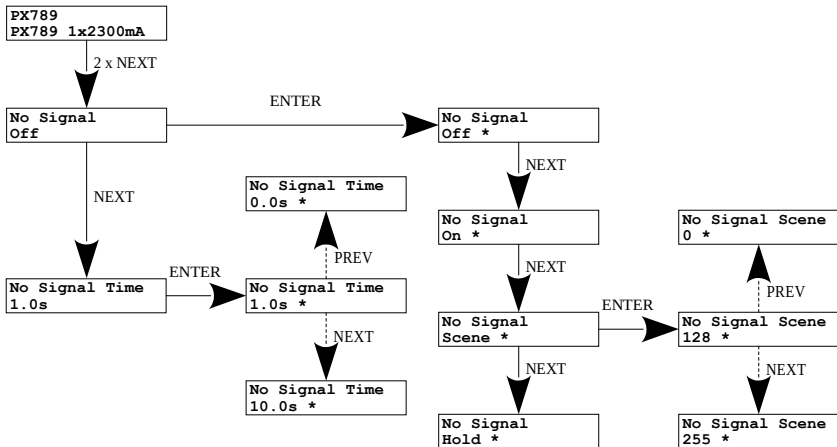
PX789
PX789 1x2300mA

2 x NEXT

No Signal
Off

ENTER

No Signal
Off *

NEXT

No Signal Time
0.0s *

NEXT

PREV

No Signal
On *

No Signal Scene
0 *

NEXT

No Signal Time
1.0s

ENTER

No Signal Time
1.0s *

PREV

ENTER

No Signal
Scene *

No Signal Scene
128 *

NEXT

NEXT

NEXT

No Signal Time
10.0s *

No Signal
Hold *

No Signal Scene
255 *